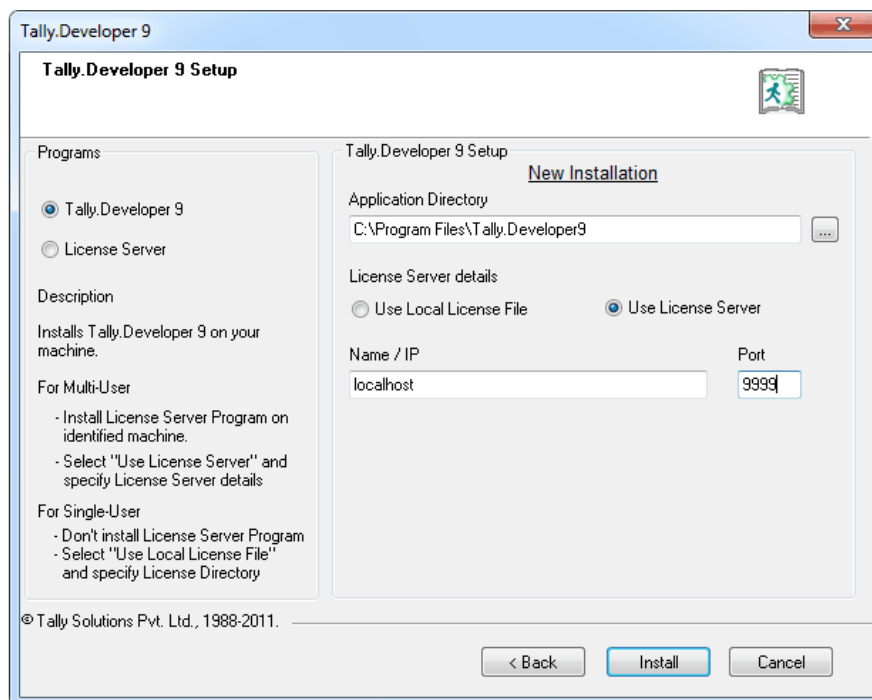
Tally.Developer 9

Tally.Developer 9 Setup

Programs

Tally.Developer 9

License Server

Description

Installs Tally.Developer 9 on your machine.

For Multi-User

- Install License Server Program on identified machine.

- Select "Use License Server" and specify License Server details

For Single-User

- Don't install License Server Program
- Select "Use Local License File" and specify License Directory

Tally.Developer 9 Setup

New Installation

Application Directory

C:\Program Files\Tally.Developer9

...

License Server details

Use Local License File

Use License Server

Name / IP

localhost

Port

9999

© Tally Solutions Pvt. Ltd., 1988-2011.

< Back

Install

Cancel